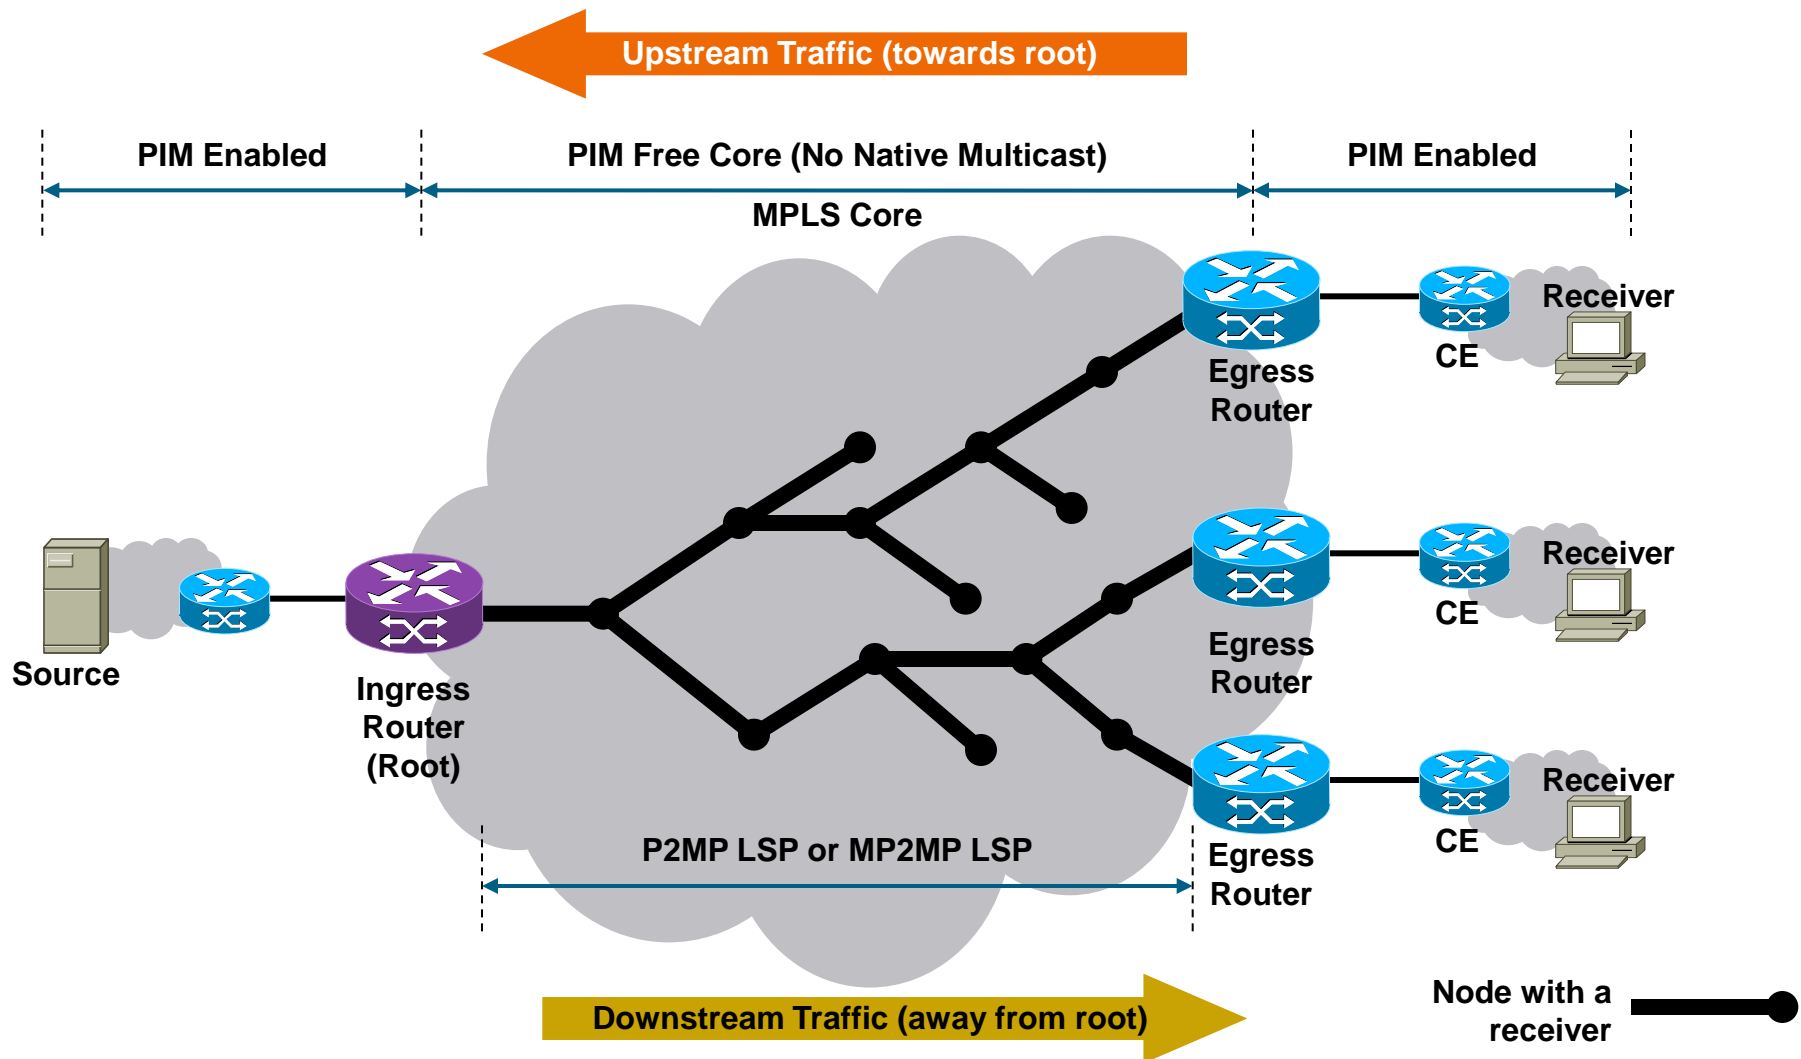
Upstream Traffic (towards root)

PIM Enabled

PIM Free Core (No Native Multicast)

PIM Enabled

MPLS Core

Egress Router

CE

Receiver

Egress Router

CE

Receiver

Source

Ingress Router (Root)

Egress Router

CE

Receiver

P2MP LSP or MP2MP LSP

Downstream Traffic (away from root)

Node with a receiver